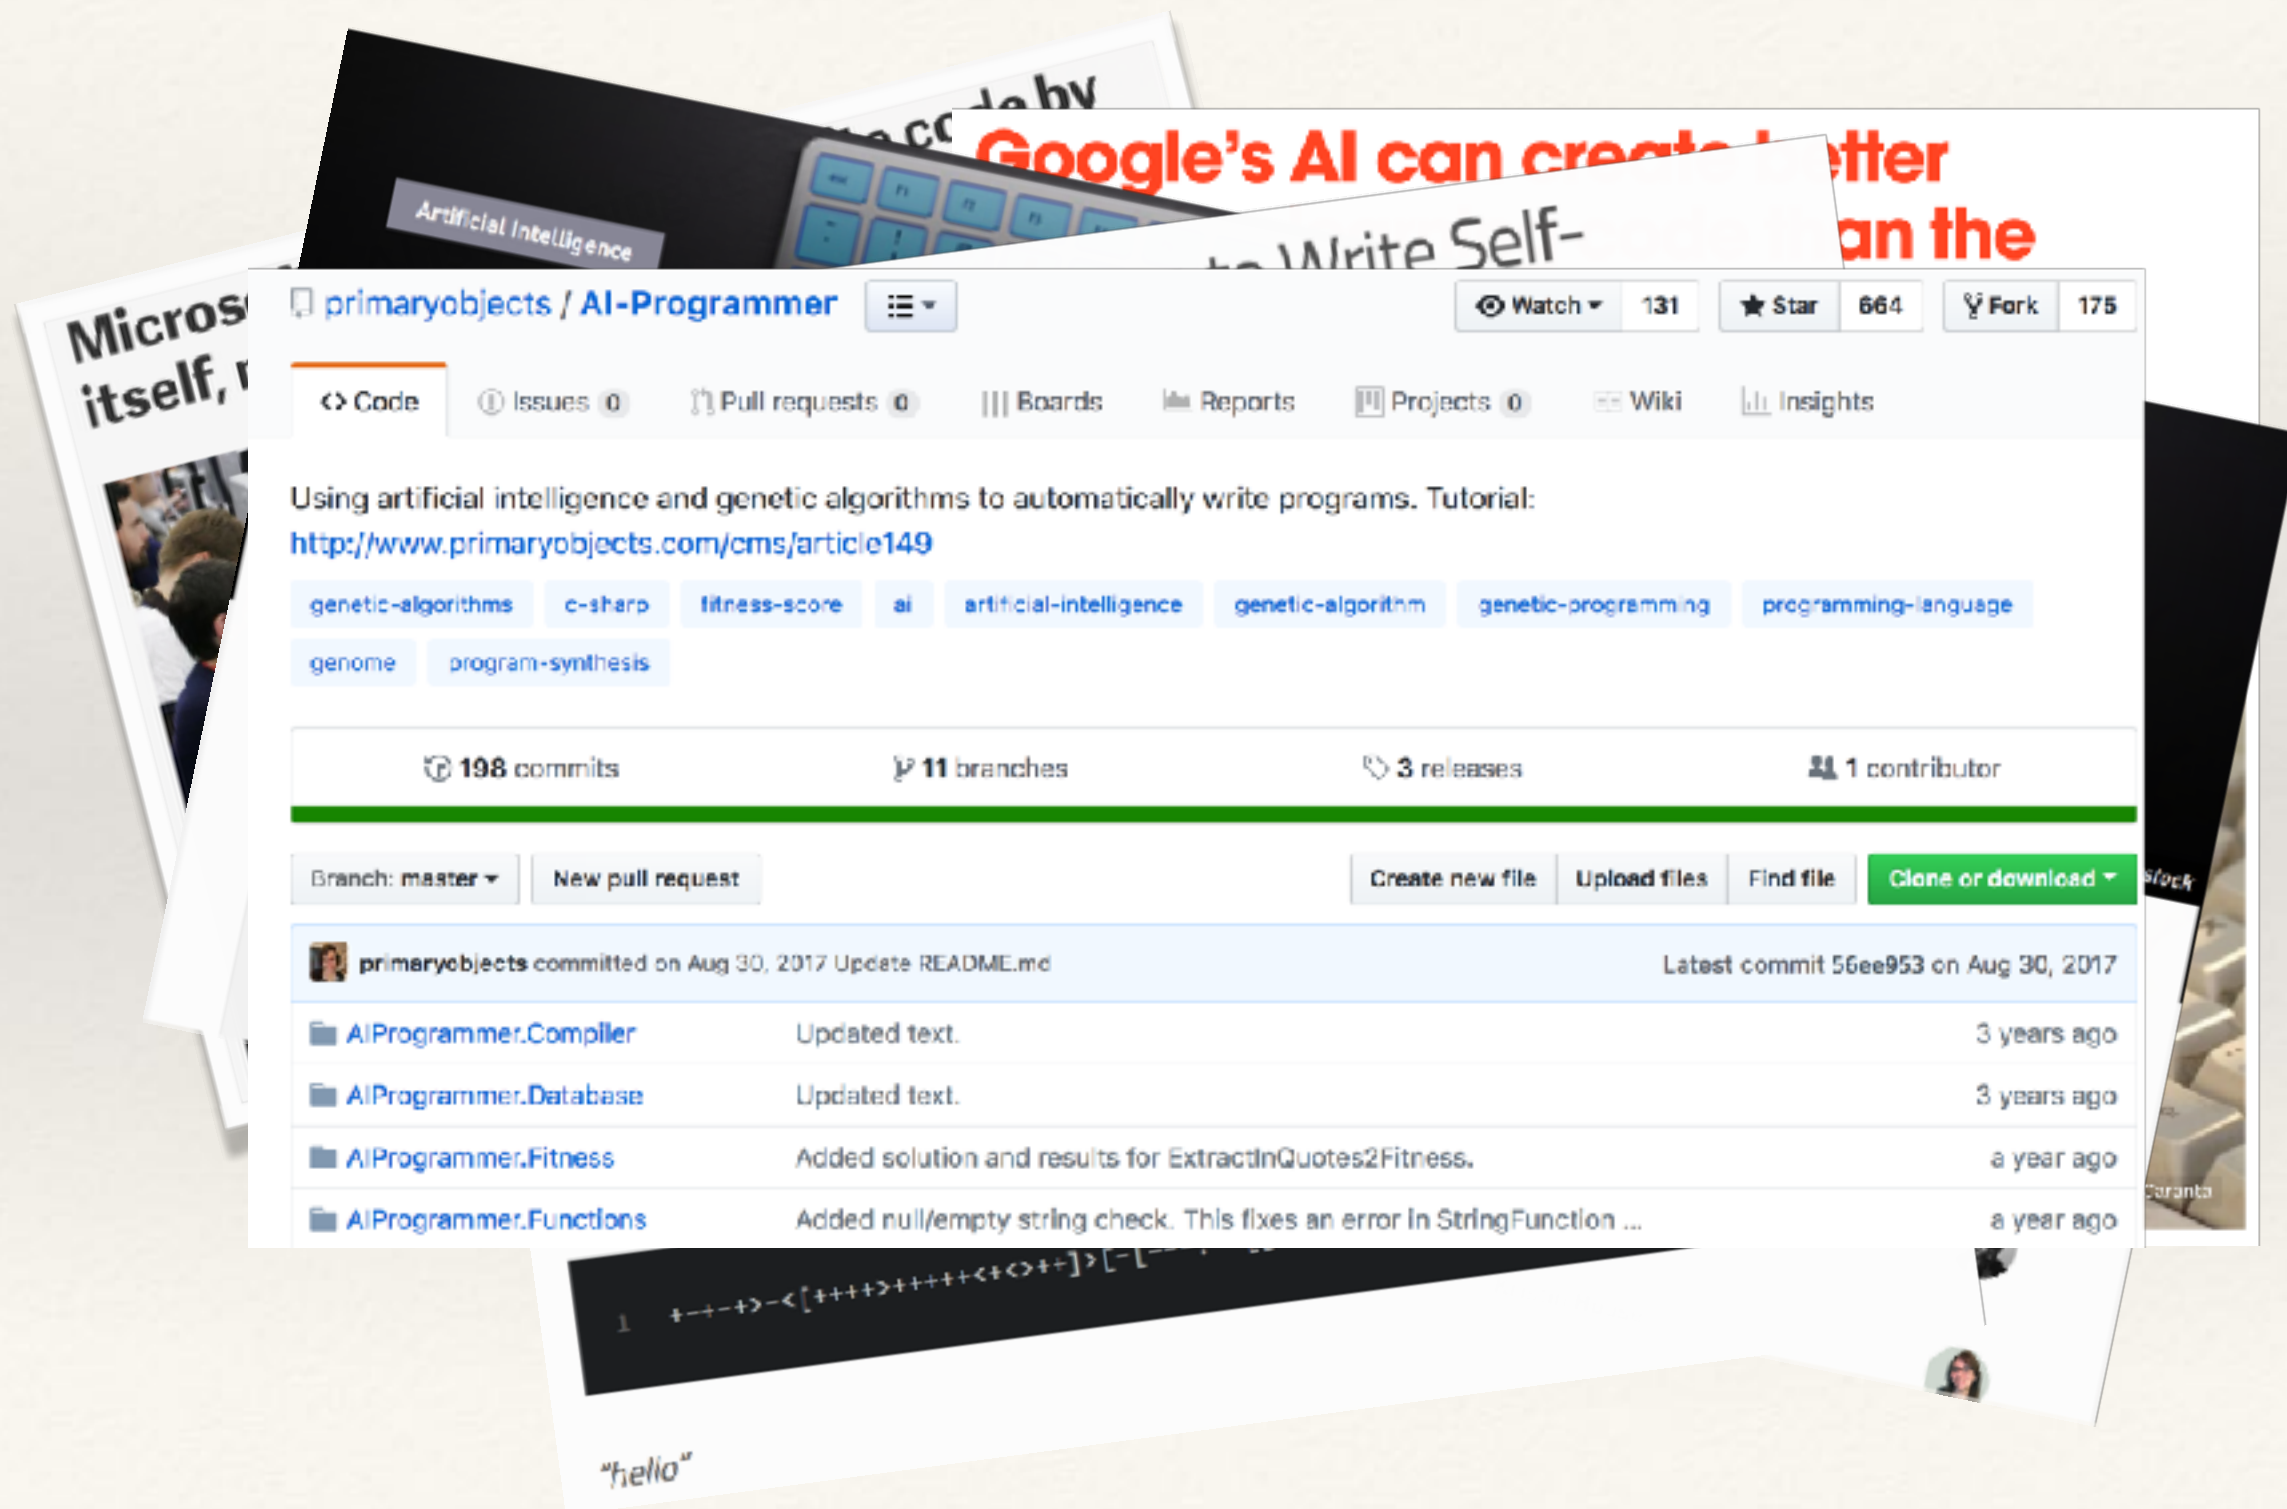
code by

Artificial Intelligence

Google's AI can create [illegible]tter

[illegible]an the

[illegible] Write Self-

Micros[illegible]

itself, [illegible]

primaryobjects / AI-Programmer

Watch 131 Star 664 Fork 175

Code Issues 0 Pull requests 0 Boards Reports Projects 0 Wiki Insights

Using artificial intelligence and genetic algorithms to automatically write programs. Tutorial: http://www.primaryobjects.com/cms/article149

genetic-algorithms c-sharp fitness-score ai artificial-intelligence genetic-algorithm genetic-programming programming-language genome program-synthesis

198 commits 11 branches 3 releases 1 contributor

Branch: master New pull request Create new file Upload files Find file Clone or download

primaryobjects committed on Aug 30, 2017 Update README.md Latest commit 56ee953 on Aug 30, 2017

| | | |
|---|---|---|
| AIProgrammer.Compiler | Updated text. | 3 years ago |
| AIProgrammer.Database | Updated text. | 3 years ago |
| AIProgrammer.Fitness | Added solution and results for ExtractInQuotes2Fitness. | a year ago |
| AIProgrammer.Functions | Added null/empty string check. This fixes an error in StringFunction ... | a year ago |

1 +-+-+>-<[++++>+++++<+<>++]>[-[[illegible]

"hello"